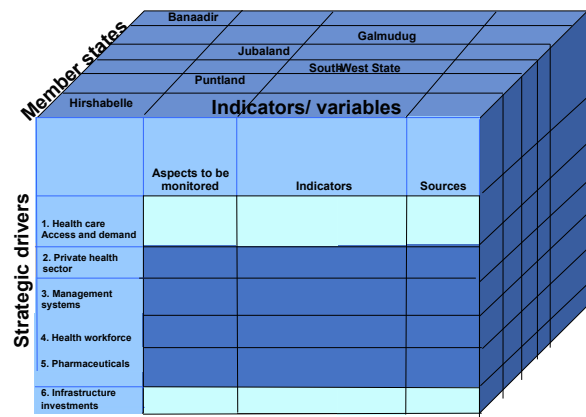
Member states

Banaadir

Galmudug

Jubaland

South West State

Puntland

Hirshabelle

Indicators/ variables

Strategic drivers

| | Aspects to be monitored | Indicators | Sources |
|---|---|---|---|
| 1. Health care Access and demand | | | |
| 2. Private health sector | | | |
| 3. Management systems | | | |
| 4. Health workforce | | | |
| 5. Pharmaceuticals | | | |
| 6. Infrastructure investments | | | |